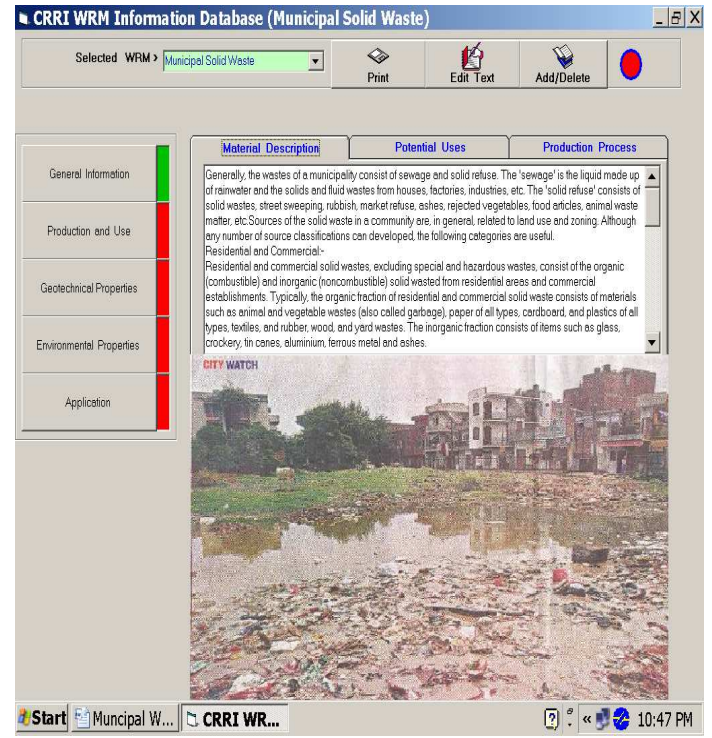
CRRI WRM Information Database (Municipal Solid Waste)

Selected WRM > Municipal Solid Waste

Print

Edit Text

Add/Delete

General Information

Production and Use

Geotechnical Properties

Environmental Properties

Application

Material Description

Potential Uses

Production Process

Generally, the wastes of a municipality consist of sewage and solid refuse. The 'sewage' is the liquid made up of rainwater and the solids and fluid wastes from houses, factories, industries, etc. The 'solid refuse' consists of solid wastes, street sweeping, rubbish, market refuse, ashes, rejected vegetables, food articles, animal waste matter, etc.Sources of the solid waste in a community are, in general, related to land use and zoning. Although any number of source classifications can developed, the following categories are useful.
Residential and Commercial:-
Residential and commercial solid wastes, excluding special and hazardous wastes, consist of the organic (combustible) and inorganic (noncombustible) solid wasted from residential areas and commercial establishments. Typically, the organic fraction of residential and commercial solid waste consists of materials such as animal and vegetable wastes (also called garbage), paper of all types, cardboard, and plastics of all types, textiles, and rubber, wood, and yard wastes. The inorganic fraction consists of items such as glass, crockery, tin canes, aluminium, ferrous metal and ashes.

CITY WATCH

Start

Muncipal W...

CRRI WR...

10:47 PM